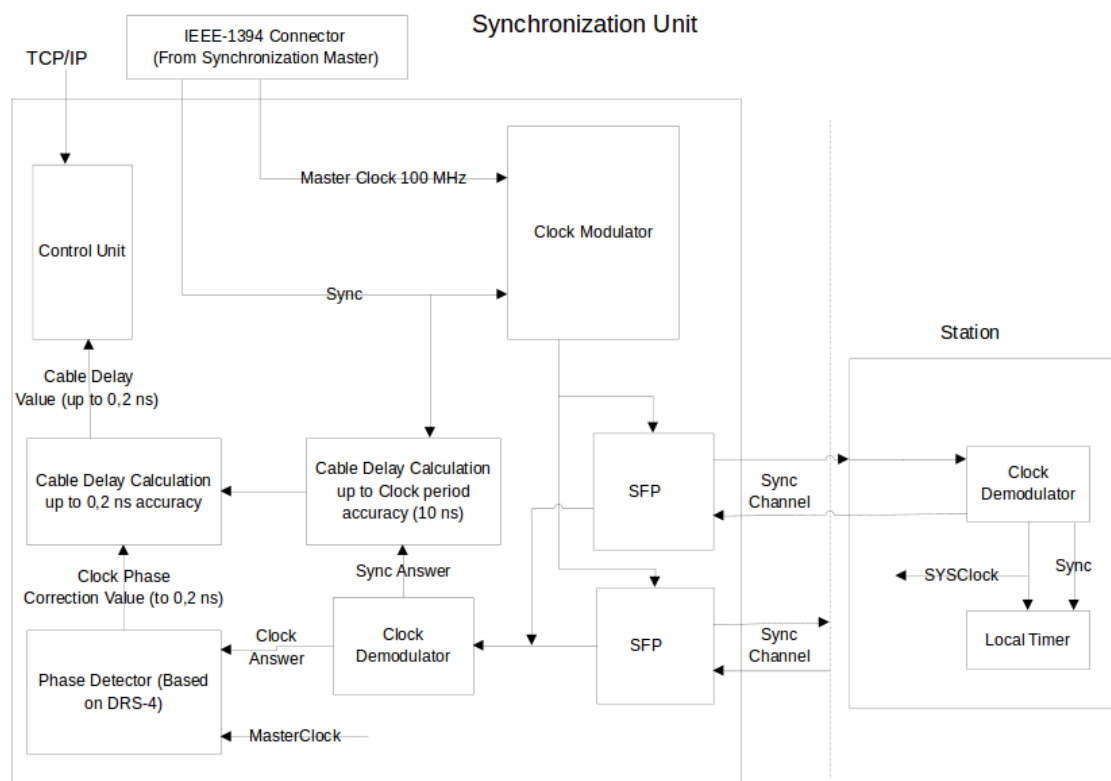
Synchronization Unit

IEEE-1394 Connector
(From Synchronization Master)

TCP/IP

Control Unit

Master Clock 100 MHz

Clock Modulator

Sync

Station

Cable Delay
Value (up to 0,2 ns)

Cable Delay Calculation
up to 0,2 ns accuracy

Cable Delay Calculation
up to Clock period
accuracy (10 ns)

SFP

Sync
Channel

Clock
Demodulator

Clock Phase
Correction Value (to 0,2 ns)

Sync Answer

SYSClock

Sync

Clock
Answer

Clock
Demodulator

SFP

Sync
Channel

Local Timer

Phase Detector (Based
on DRS-4)

MasterClock